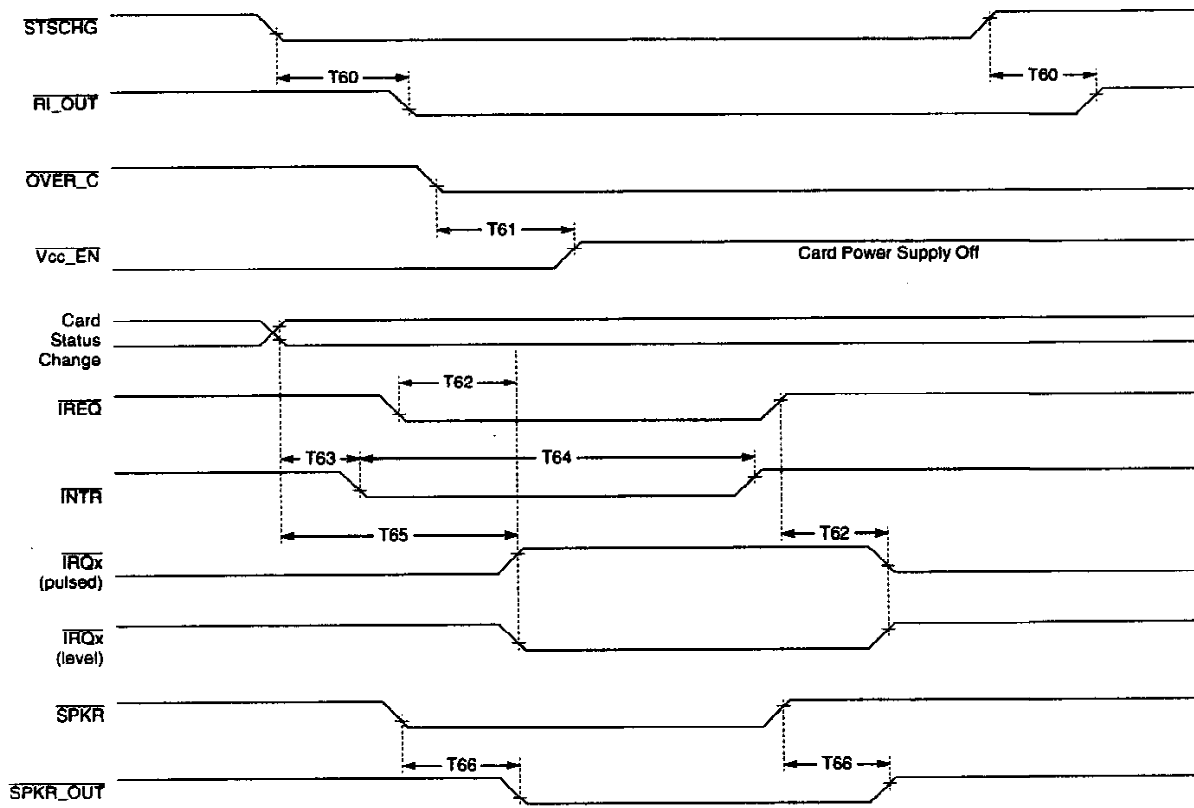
$\overline{\text{STSCHG}}$

T60

T60

$\overline{\text{RI\_OUT}}$

$\overline{\text{OVER\_C}}$

T61

$\overline{\text{Vcc\_EN}}$

Card Power Supply Off

Card Status Change

T62

$\overline{\text{IREQ}}$

T63

T64

$\overline{\text{INTR}}$

T65

T62

$\overline{\text{IRQx}}$ (pulsed)

$\overline{\text{IRQx}}$ (level)

$\overline{\text{SPKR}}$

T66

T66

$\overline{\text{SPKR\_OUT}}$